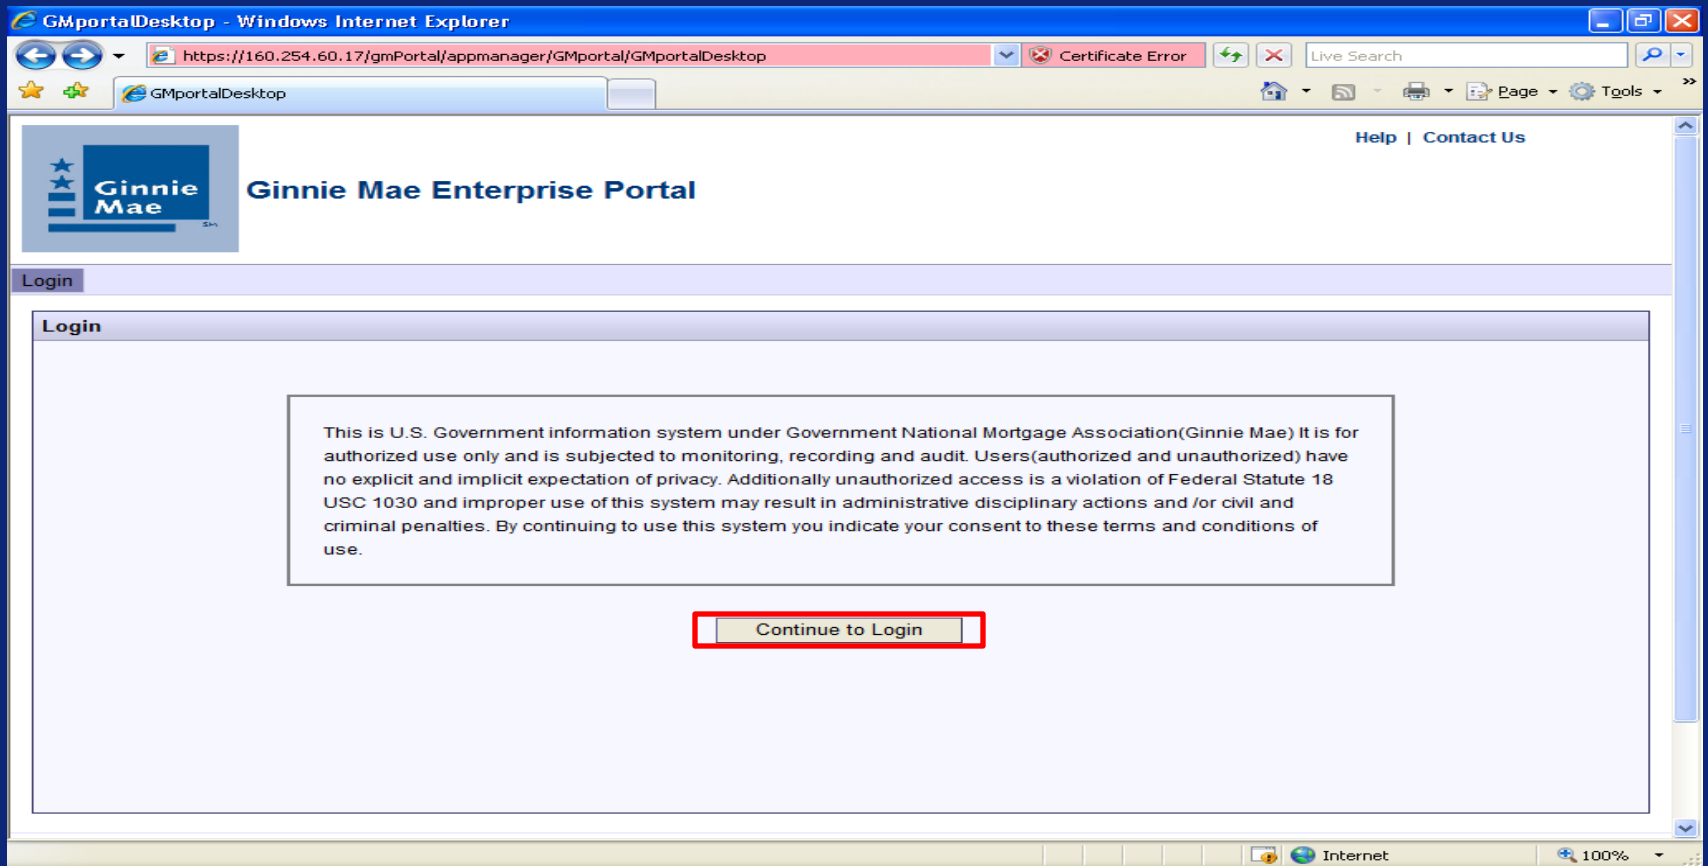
GMportalDesktop - Windows Internet Explorer

https://160.254.60.17/gmPortal/appmanager/GMportal/GMportalDesktop

Certificate Error

Live Search

GMportalDesktop

Page Tools

Help | Contact Us

Ginnie Mae SM

Ginnie Mae Enterprise Portal

Login

Login

This is U.S. Government information system under Government National Mortgage Association(Ginnie Mae) It is for authorized use only and is subjected to monitoring, recording and audit. Users(authorized and unauthorized) have no explicit and implicit expectation of privacy. Additionally unauthorized access is a violation of Federal Statute 18 USC 1030 and improper use of this system may result in administrative disciplinary actions and /or civil and criminal penalties. By continuing to use this system you indicate your consent to these terms and conditions of use.

Continue to Login

Internet

100%